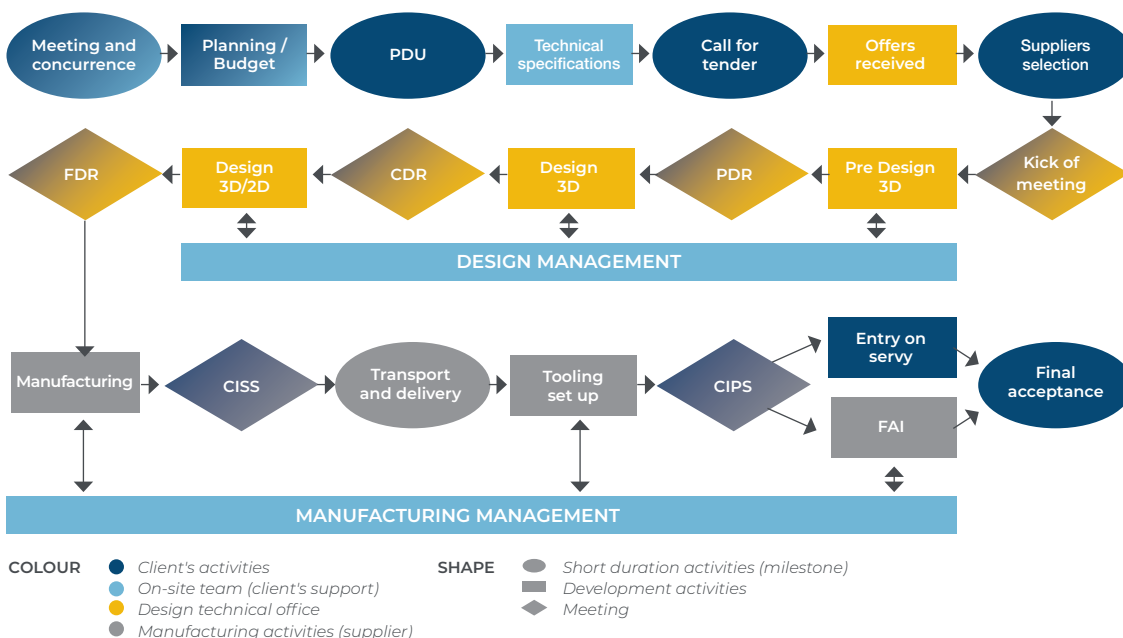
Meeting and concurrence

Planning / Budget

PDU

Technical specifications

Call for tender

Offers received

Suppliers selection

Kick of meeting

Pre Design 3D

PDR

Design 3D

CDR

Design 3D/2D

FDR

DESIGN MANAGEMENT

Manufacturing

CISS

Transport and delivery

Tooling set up

CIPS

Entry on servy

FAI

Final acceptance

MANUFACTURING MANAGEMENT

COLOUR
Client's activities
On-site team (client's support)
Design technical office
Manufacturing activities (supplier)

SHAPE
Short duration activities (milestone)
Development activities
Meeting